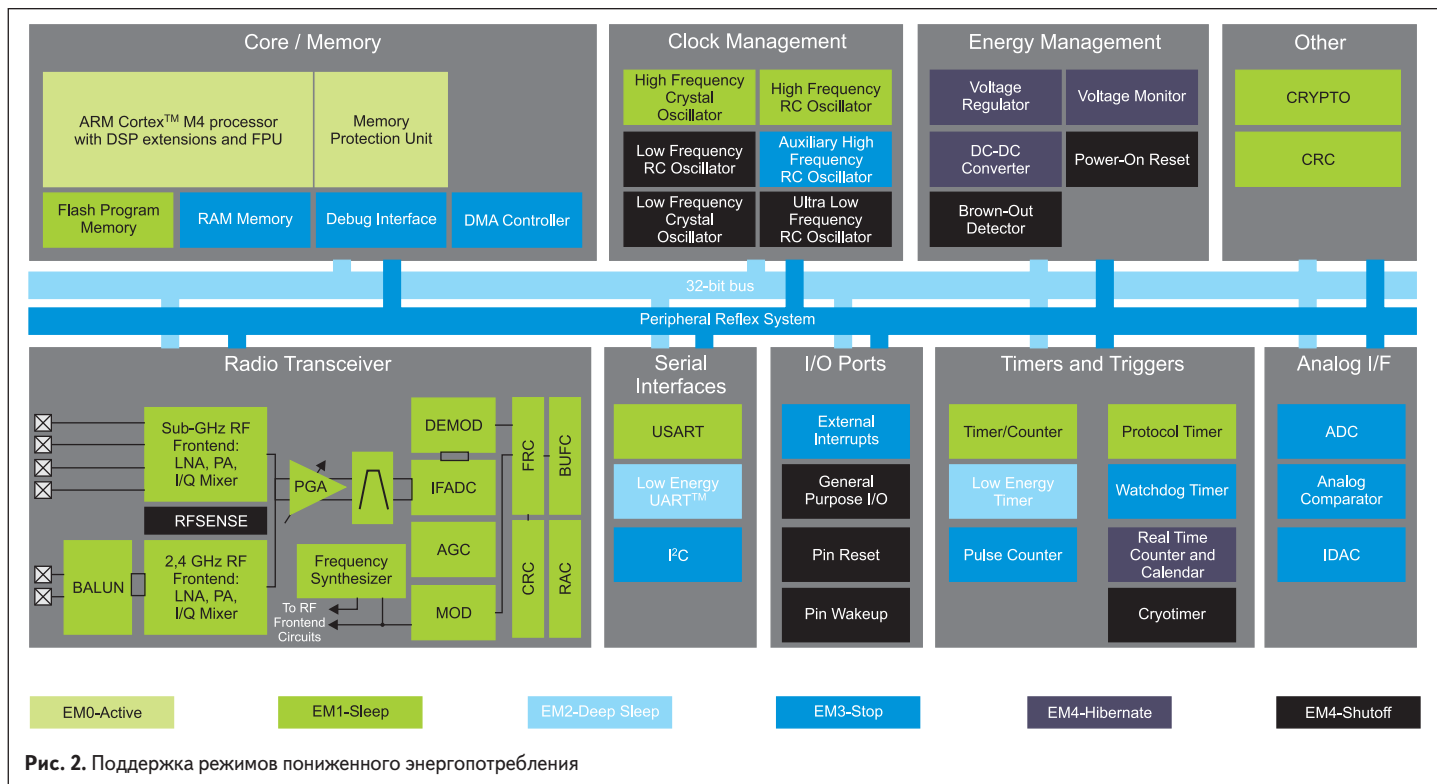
Core / Memory

ARM Cortex$^{TM}$ M4 processor with DSP extensions and FPU

Memory Protection Unit

Flash Program Memory

RAM Memory

Debug Interface

DMA Controller

Clock Management

High Frequency Crystal Oscillator

High Frequency RC Oscillator

Low Frequency RC Oscillator

Auxiliary High Frequency RC Oscillator

Low Frequency Crystal Oscillator

Ultra Low Frequency RC Oscillator

Energy Management

Voltage Regulator

Voltage Monitor

DC-DC Converter

Power-On Reset

Brown-Out Detector

Other

CRYPTO

CRC

32-bit bus

Peripheral Reflex System

Radio Transceiver

Sub-GHz RF Frontend: LNA, PA, I/Q Mixer

RFSENSE

BALUN

2,4 GHz RF Frontend: LNA, PA, I/Q Mixer

PGA

DEMOD

IFADC

AGC

MOD

Frequency Synthesizer

To RF Frontend Circuits

FRC

BUFC

CRC

RAC

Serial Interfaces

USART

Low Energy UART$^{TM}$

I$^2$C

I/O Ports

External Interrupts

General Purpose I/O

Pin Reset

Pin Wakeup

Timers and Triggers

Timer/Counter

Protocol Timer

Low Energy Timer

Watchdog Timer

Pulse Counter

Real Time Counter and Calendar

Cryotimer

Analog I/F

ADC

Analog Comparator

IDAC

EM0-Active

EM1-Sleep

EM2-Deep Sleep

EM3-Stop

EM4-Hibernate

EM4-Shutoff

Рис. 2. Поддержка режимов пониженного энергопотребления